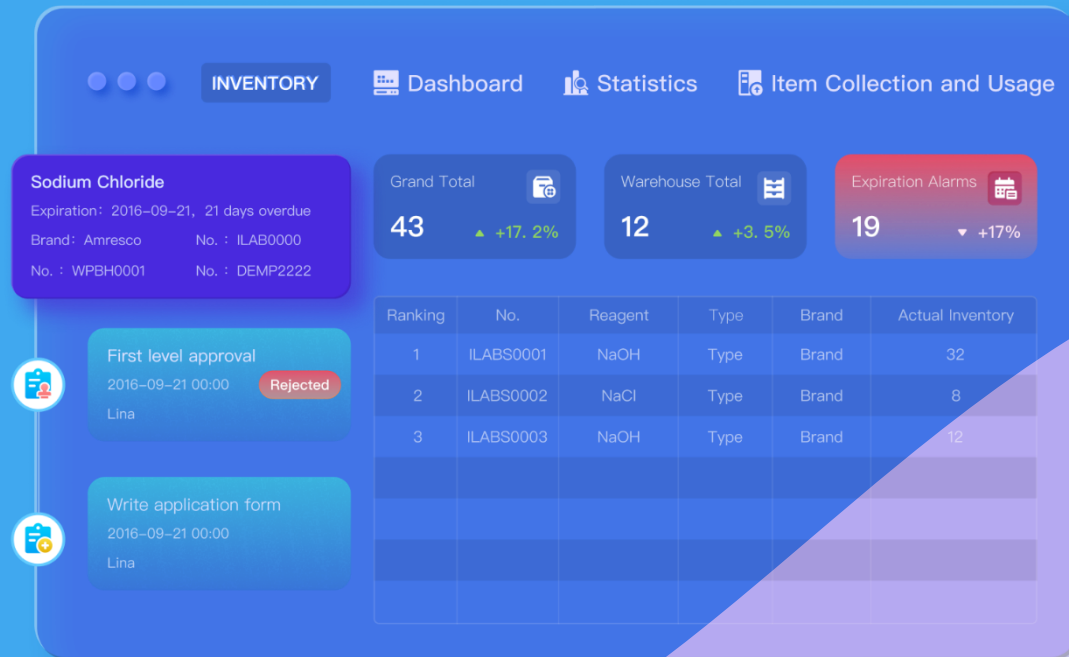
INVENTORY

Dashboard

Statistics

Item Collection and Usage

Sodium Chloride

Expiration：2016-09-21， 21 days overdue

Brand：Amresco

No.：ILAB0000

No.：WPBH0001

No.：DEMP2222

Grand Total

43

+17. 2%

Warehouse Total

12

+3. 5%

Expiration Alarms

19

+17%

First level approval

2016-09-21 00:00

Rejected

Lina

Write application form

2016-09-21 00:00

Lina

| Ranking | No. | Reagent | Type | Brand | Actual Inventory |
|---|---|---|---|---|---|
| 1 | ILABS0001 | NaOH | Type | Brand | 32 |
| 2 | ILABS0002 | NaCl | Type | Brand | 8 |
| 3 | ILABS0003 | NaOH | Type | Brand | 12 |
| | | | | | |
| | | | | | |
| | | | | | |
| | | | | | |